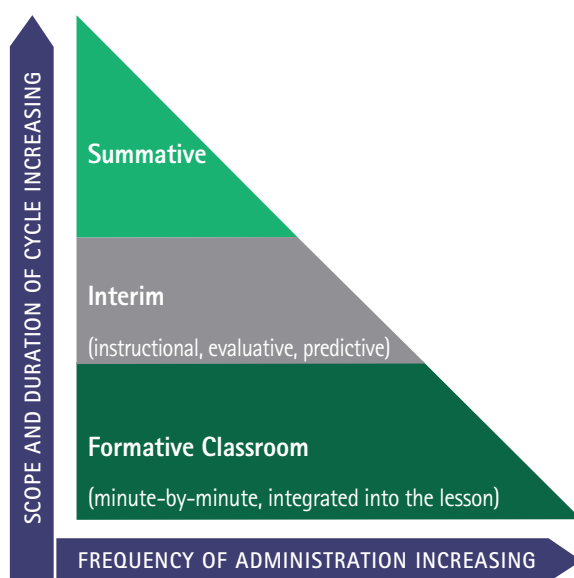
SCOPE AND DURATION OF CYCLE INCREASING

Summative

Interim

(instructional, evaluative, predictive)

Formative Classroom

(minute-by-minute, integrated into the lesson)

FREQUENCY OF ADMINISTRATION INCREASING